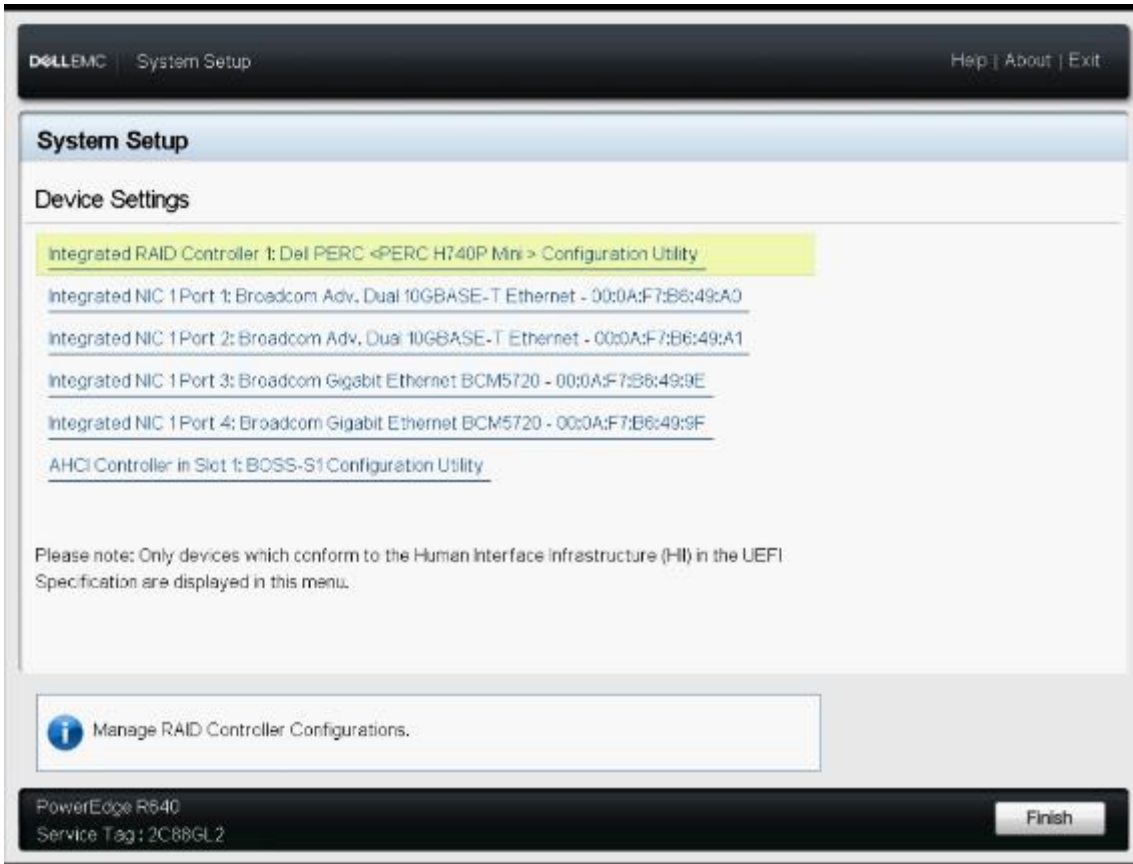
DELLEMC System Setup

Help | About | Exit

System Setup

Device Settings

Integrated RAID Controller 1: Dell PERC <PERC H740P Mini > Configuration Utility

Integrated NIC 1 Port 1: Broadcom Adv. Dual 10GBASE-T Ethernet - 00:0A:F7:B6:49:A0

Integrated NIC 1 Port 2: Broadcom Adv. Dual 10GBASE-T Ethernet - 00:0A:F7:B6:49:A1

Integrated NIC 1 Port 3: Broadcom Gigabit Ethernet BCM5720 - 00:0A:F7:B6:49:9E

Integrated NIC 1 Port 4: Broadcom Gigabit Ethernet BCM5720 - 00:0A:F7:B6:49:9F

AHCI Controller in Slot 1: BOSS-S1 Configuration Utility

Please note: Only devices which conform to the Human Interface Infrastructure (HII) in the UEFI Specification are displayed in this menu.

Manage RAID Controller Configurations.

PowerEdge R640
Service Tag : 2C88GL2

Finish